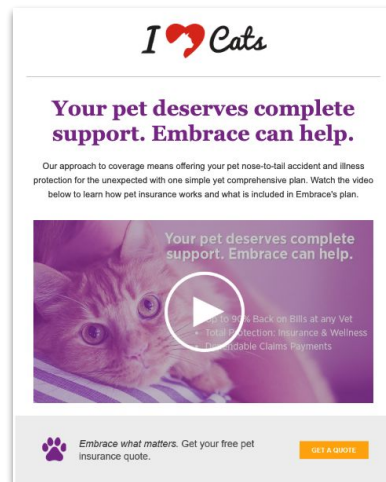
I Cats

Your pet deserves complete support. Embrace can help.

Our approach to coverage means offering your pet nose-to-tail accident and illness protection for the unexpected with one simple yet comprehensive plan. Watch the video below to learn how pet insurance works and what is included in Embrace's plan.

Your pet deserves complete support. Embrace can help.

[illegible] 90% Back on Bills at any Vet
Total Protection: Insurance & Wellness
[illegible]able Claims Payments

Embrace what matters. Get your free pet insurance quote.

GET A QUOTE